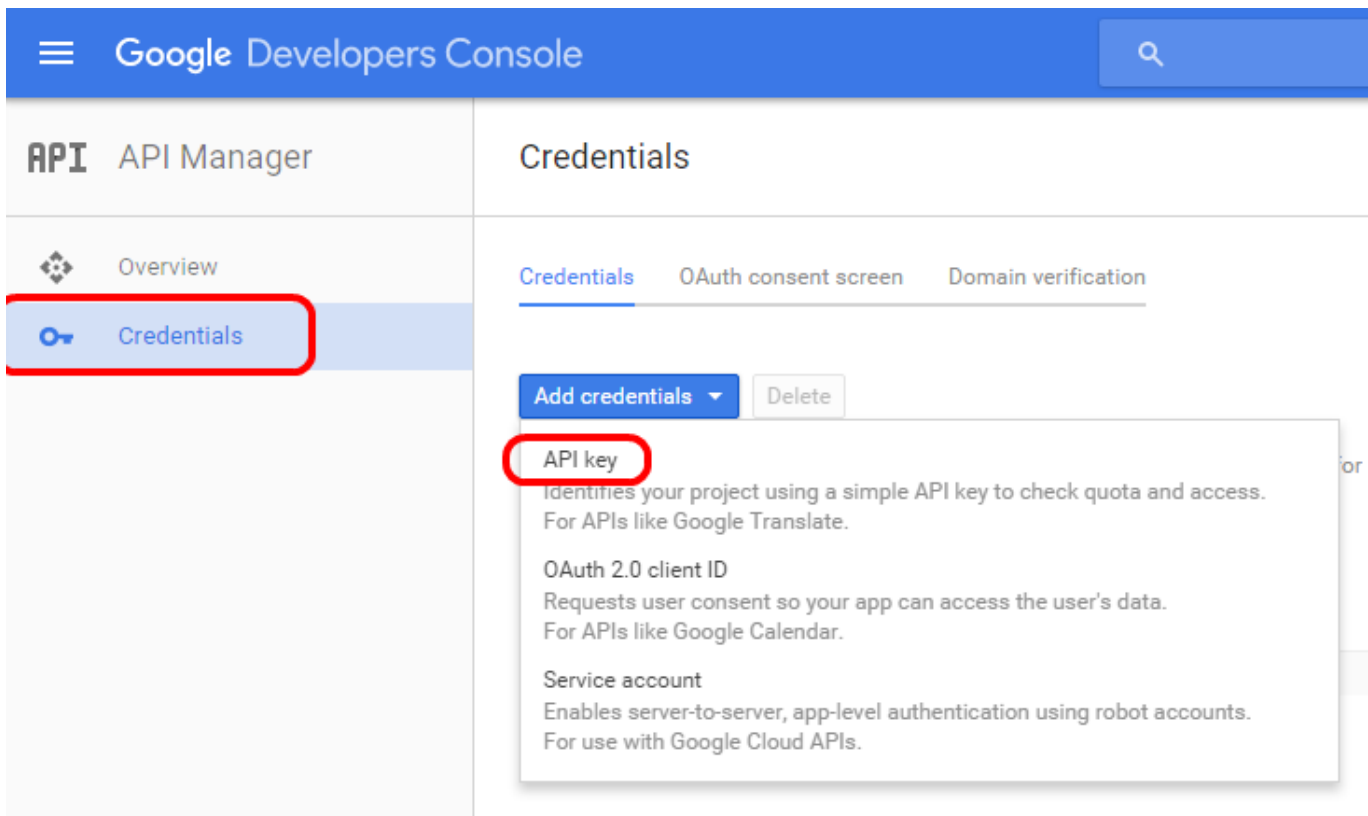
Google Developers Console

API API Manager

Credentials

Overview

Credentials

Credentials OAuth consent screen Domain verification

Add credentials Delete

API key
Identifies your project using a simple API key to check quota and access.
For APIs like Google Translate.

OAuth 2.0 client ID
Requests user consent so your app can access the user's data.
For APIs like Google Calendar.

Service account
Enables server-to-server, app-level authentication using robot accounts.
For use with Google Cloud APIs.

for